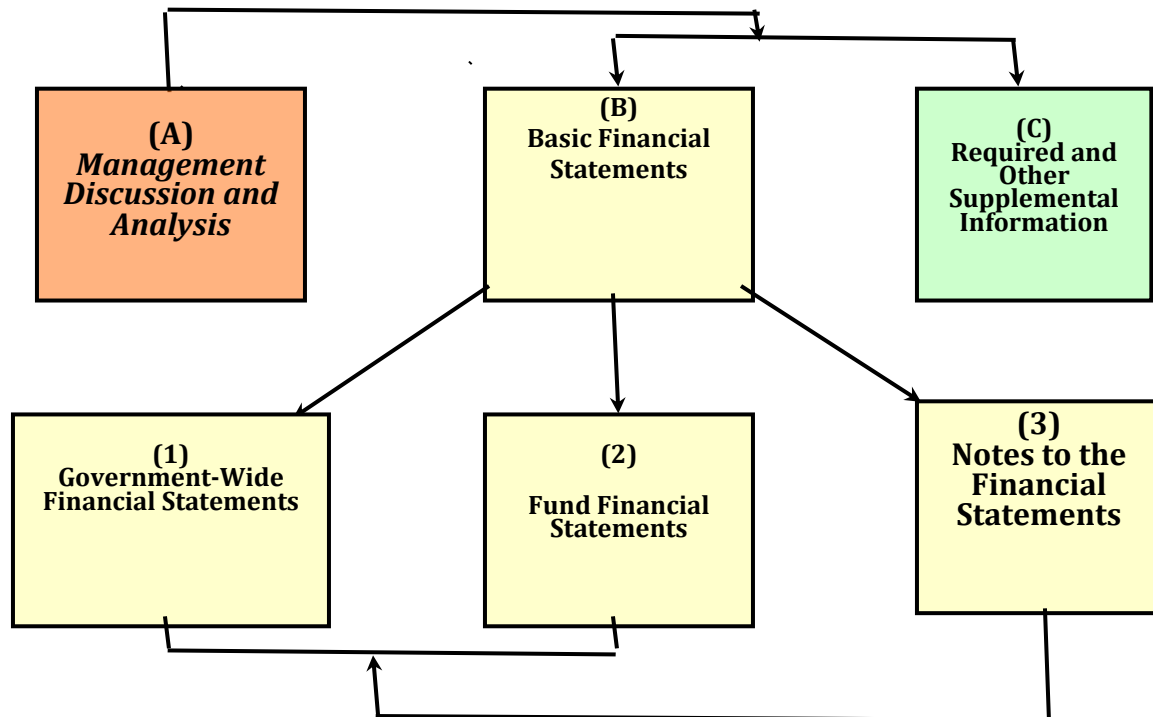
(A)
Management Discussion and Analysis

(B)
Basic Financial Statements

(C)
Required and Other Supplemental Information

(1)
Government-Wide Financial Statements

(2)
Fund Financial Statements

(3)
Notes to the Financial Statements